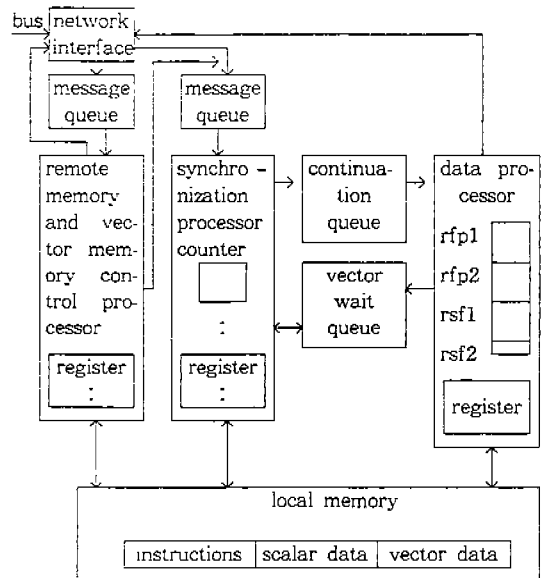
bus network interface

message queue

message queue

remote memory and vector memory control processor

register
:

synchronization processor counter

:

register
:

continuation queue

vector wait queue

data processor

rfp1
rfp2
rsf1
rsf2

register

local memory

| instructions | scalar data | vector data |
|---|---|---|